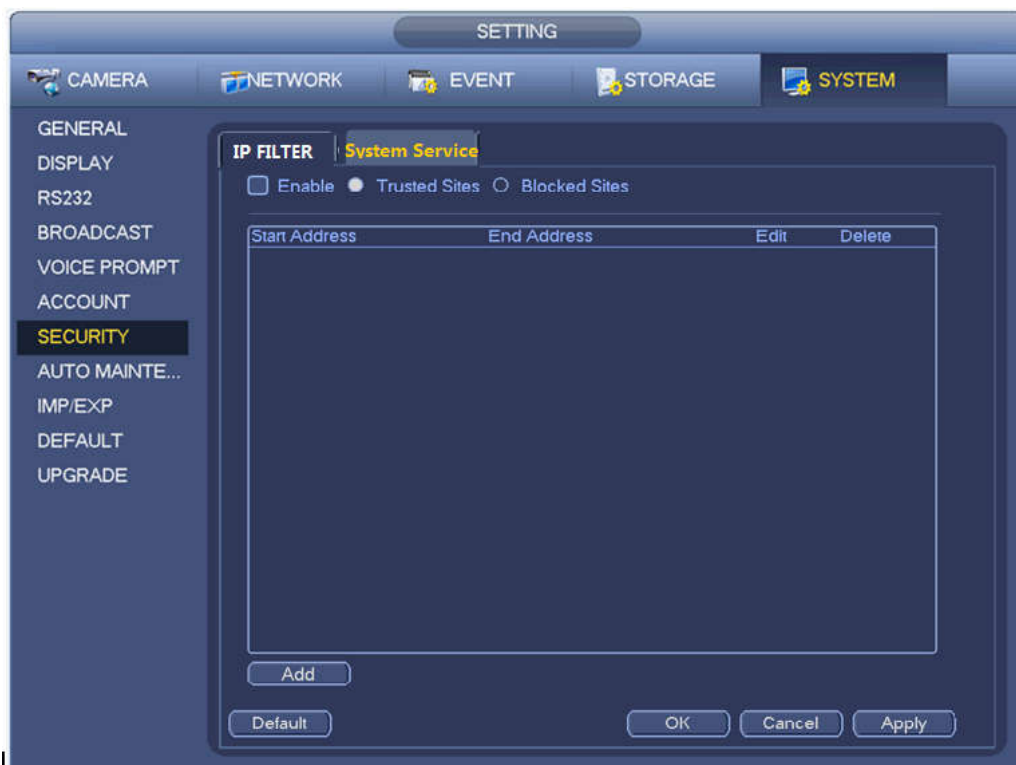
SETTING

CAMERA NETWORK EVENT STORAGE SYSTEM

GENERAL
DISPLAY
RS232
BROADCAST
VOICE PROMPT
ACCOUNT
SECURITY
AUTO MAINTE...
IMP/EXP
DEFAULT
UPGRADE

IP FILTER System Service

Enable Trusted Sites Blocked Sites

| Start Address | End Address | Edit | Delete |
|---|---|---|---|

Add

Default OK Cancel Apply